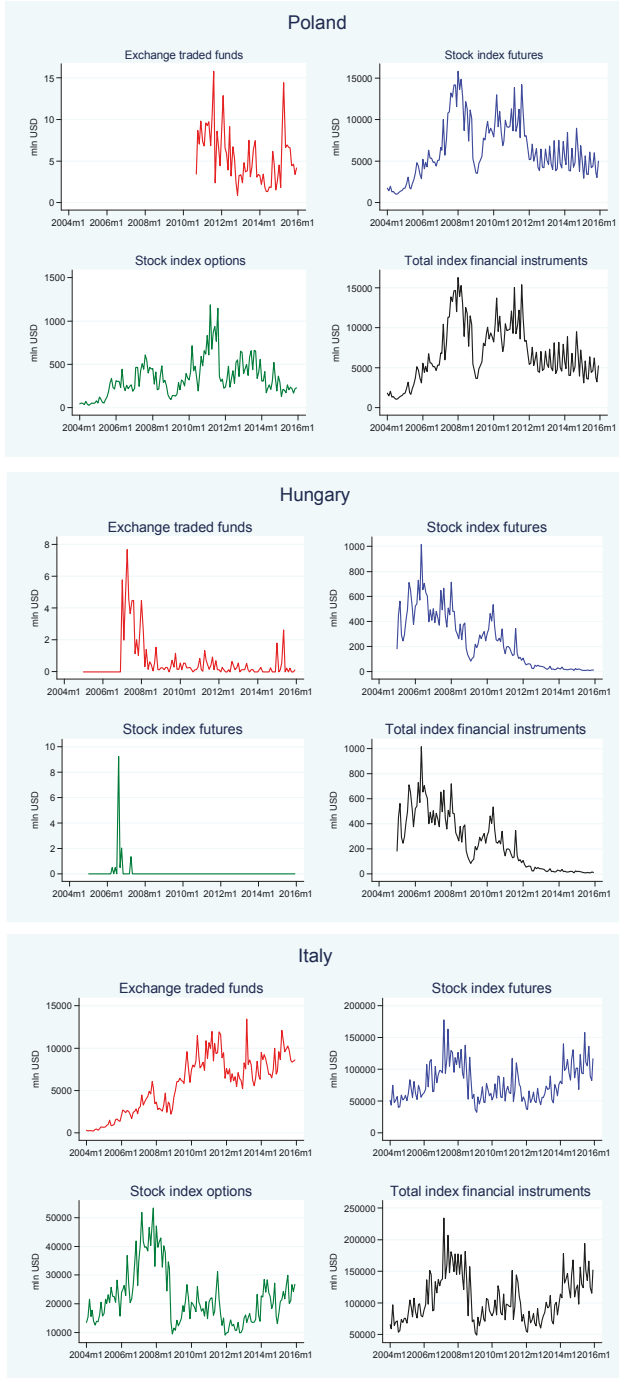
Poland

Exchange traded funds

mln USD

15
10
5
0

2004m1 2006m1 2008m1 2010m1 2012m1 2014m1 2016m1

Stock index futures

mln USD

15000
10000
5000
0

2004m1 2006m1 2008m1 2010m1 2012m1 2014m1 2016m1

Stock index options

mln USD

1500
1000
500
0

2004m1 2006m1 2008m1 2010m1 2012m1 2014m1 2016m1

Total index financial instruments

mln USD

15000
10000
5000
0

2004m1 2006m1 2008m1 2010m1 2012m1 2014m1 2016m1

Hungary

Exchange traded funds

mln USD

8
6
4
2
0

2004m1 2006m1 2008m1 2010m1 2012m1 2014m1 2016m1

Stock index futures

mln USD

1000
800
600
400
200
0

2004m1 2006m1 2008m1 2010m1 2012m1 2014m1 2016m1

Stock index futures

mln USD

10
8
6
4
2
0

2004m1 2006m1 2008m1 2010m1 2012m1 2014m1 2016m1

Total index financial instruments

mln USD

1000
800
600
400
200
0

2004m1 2006m1 2008m1 2010m1 2012m1 2014m1 2016m1

Italy

Exchange traded funds

mln USD

15000
10000
5000
0

2004m1 2006m1 2008m1 2010m1 2012m1 2014m1 2016m1

Stock index futures

mln USD

200000
150000
100000
50000
0

2004m1 2006m1 2008m1 2010m1 2012m1 2014m1 2016m1

Stock index options

mln USD

50000
40000
30000
20000
10000

2004m1 2006m1 2008m1 2010m1 2012m1 2014m1 2016m1

Total index financial instruments

mln USD

250000
200000
150000
100000
50000

2004m1 2006m1 2008m1 2010m1 2012m1 2014m1 2016m1